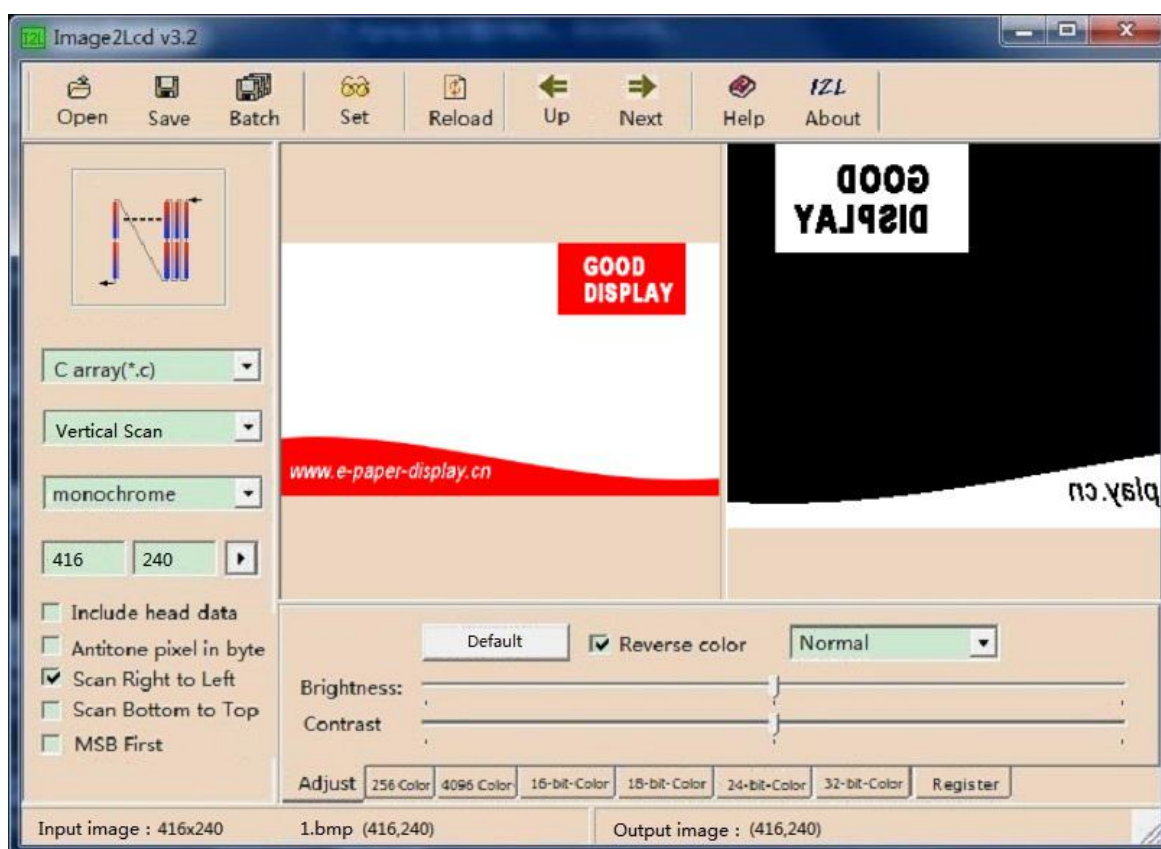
Image2Lcd v3.2

Open Save Batch Set Reload Up Next Help About

GOOD DISPLAY

www.e-paper-display.cn

GOOD DISPLAY

play.cn

C array(*.c)

Vertical Scan

monochrome

416 240

Include head data
Antitone pixel in byte
Scan Right to Left
Scan Bottom to Top
MSB First

Default
Reverse color
Normal

Brightness:
Contrast

Adjust 256 Color 4096 Color 16-bit-Color 18-bit-Color 24-bit-Color 32-bit-Color Register

Input image : 416x240 1.bmp (416,240) Output image : (416,240)